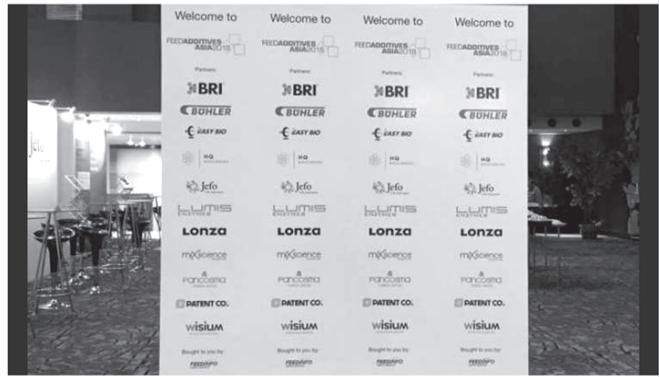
Welcome to
FEEDADDITIVES ASIA 2018
Partners
BRI
BÜHLER
EASY BIO
HQ
Jefo
LUMIS
Lonza
mixscience
Pancosma
PATENT CO.
wisium
Bought to you by:
FEEDINFO

Welcome to
FEEDADDITIVES ASIA 2018
Partners
BRI
BÜHLER
EASY BIO
HQ
Jefo
LUMIS
Lonza
mixscience
Pancosma
PATENT CO.
wisium
Bought to you by:
FEEDINFO

Welcome to
FEEDADDITIVES ASIA 2018
Partners
BRI
BÜHLER
EASY BIO
HQ
Jefo
LUMIS
Lonza
mixscience
Pancosma
PATENT CO.
wisium
Bought to you by:
FEEDINFO

Welcome to
FEEDADDITIVES ASIA 2018
Partners
BRI
BÜHLER
EASY BIO
HQ
Jefo
LUMIS
Lonza
mixscience
Pancosma
PATENT CO.
wisium
Bought to you by:
FEEDINFO